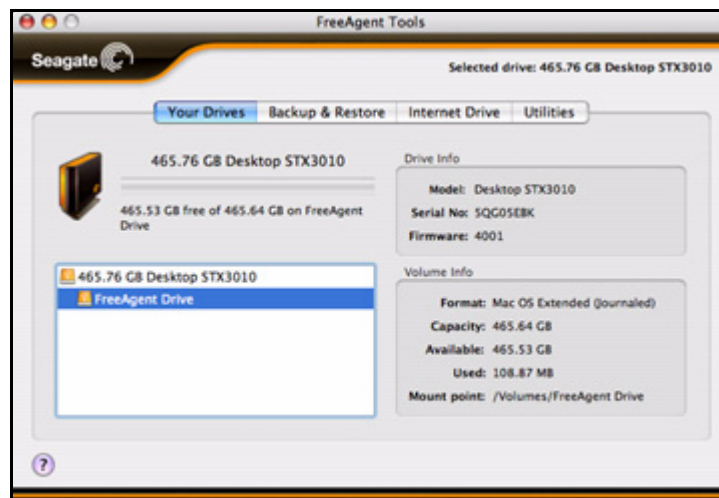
FreeAgent Tools

Seagate

Selected drive: 465.76 GB Desktop STX3010

Your Drives | Backup & Restore | Internet Drive | Utilities

465.76 GB Desktop STX3010

465.53 GB free of 465.64 GB on FreeAgent Drive

Drive Info

Model: Desktop STX3010
Serial No: 5QG05EBK
Firmware: 4001

465.76 GB Desktop STX3010
FreeAgent Drive

Volume Info

Format: Mac OS Extended (Journaled)
Capacity: 465.64 GB
Available: 465.53 GB
Used: 108.87 MB
Mount point: /Volumes/FreeAgent Drive

?